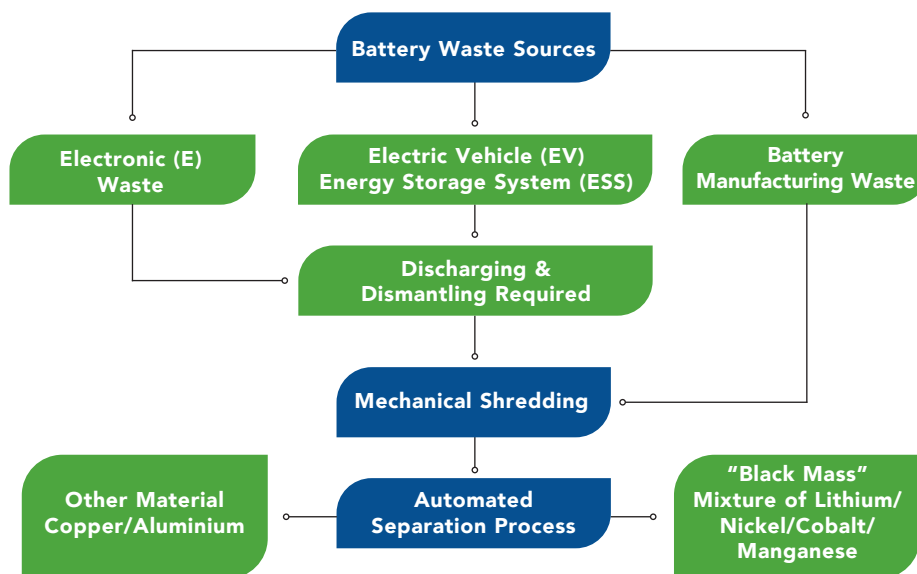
Battery Waste Sources

Electronic (E) Waste

Electric Vehicle (EV) Energy Storage System (ESS)

Battery Manufacturing Waste

Discharging & Dismantling Required

Mechanical Shredding

Other Material Copper/Aluminium

Automated Separation Process

"Black Mass" Mixture of Lithium/ Nickel/Cobalt/ Manganese